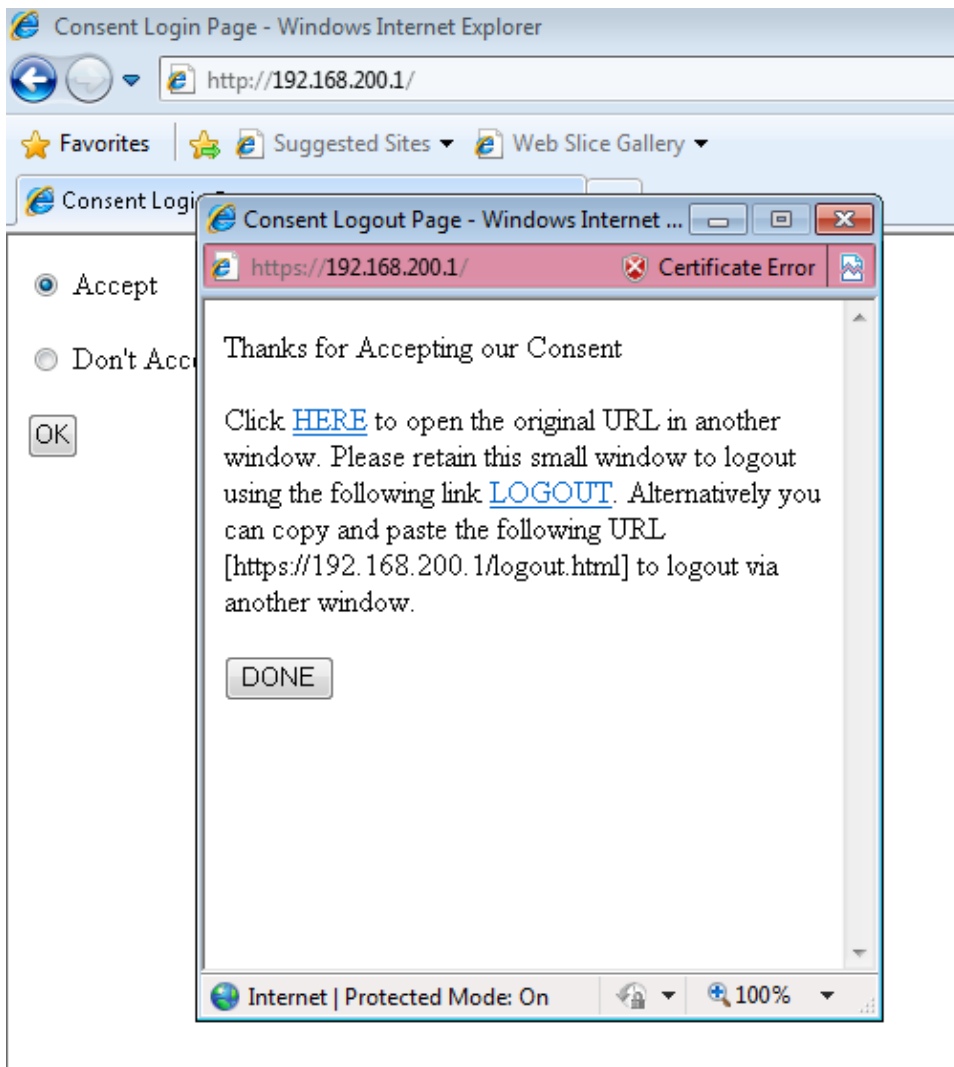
Consent Login Page - Windows Internet Explorer

http://192.168.200.1/

Favorites | Suggested Sites ▾ Web Slice Gallery ▾

Consent Logi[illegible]

Accept

Don't Acc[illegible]

OK

Consent Logout Page - Windows Internet ...

https://192.168.200.1/ Certificate Error

Thanks for Accepting our Consent

Click HERE to open the original URL in another window. Please retain this small window to logout using the following link LOGOUT. Alternatively you can copy and paste the following URL [https://192.168.200.1/logout.html] to logout via another window.

DONE

Internet | Protected Mode: On 100%